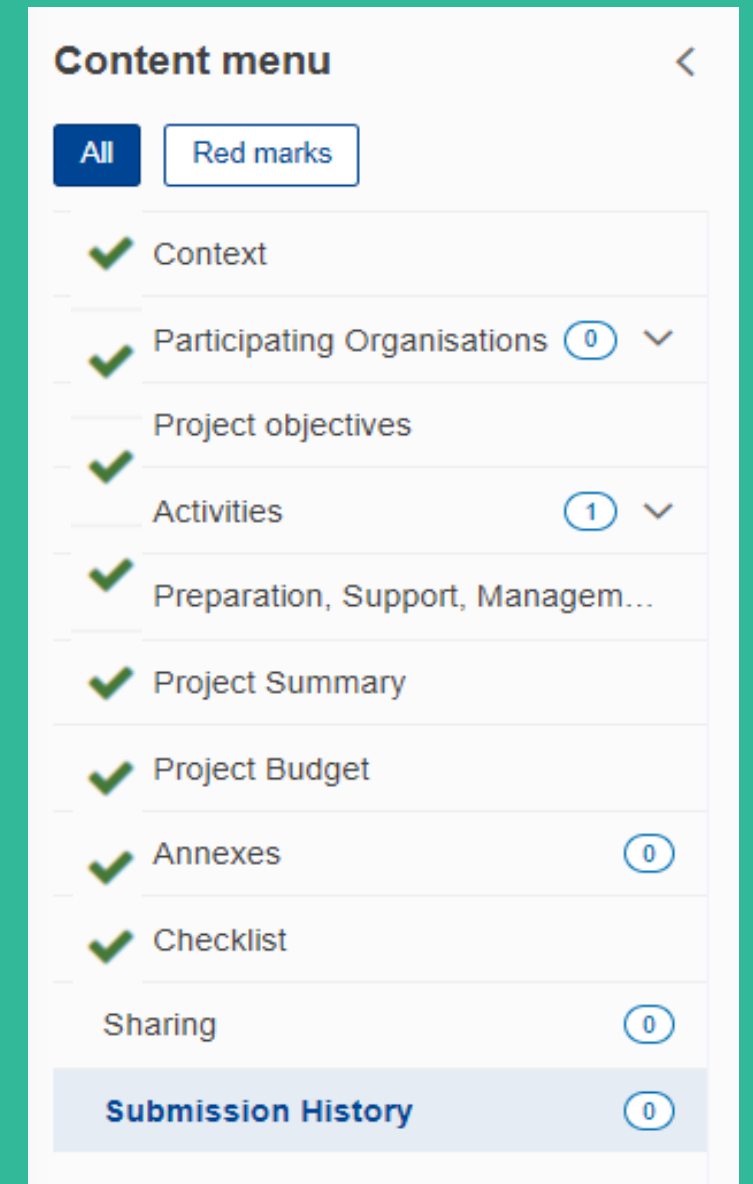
Content menu

All Red marks

Context

Participating Organisations 0

Project objectives

Activities 1

Preparation, Support, Managem...

Project Summary

Project Budget

Annexes 0

Checklist

Sharing 0

Submission History 0